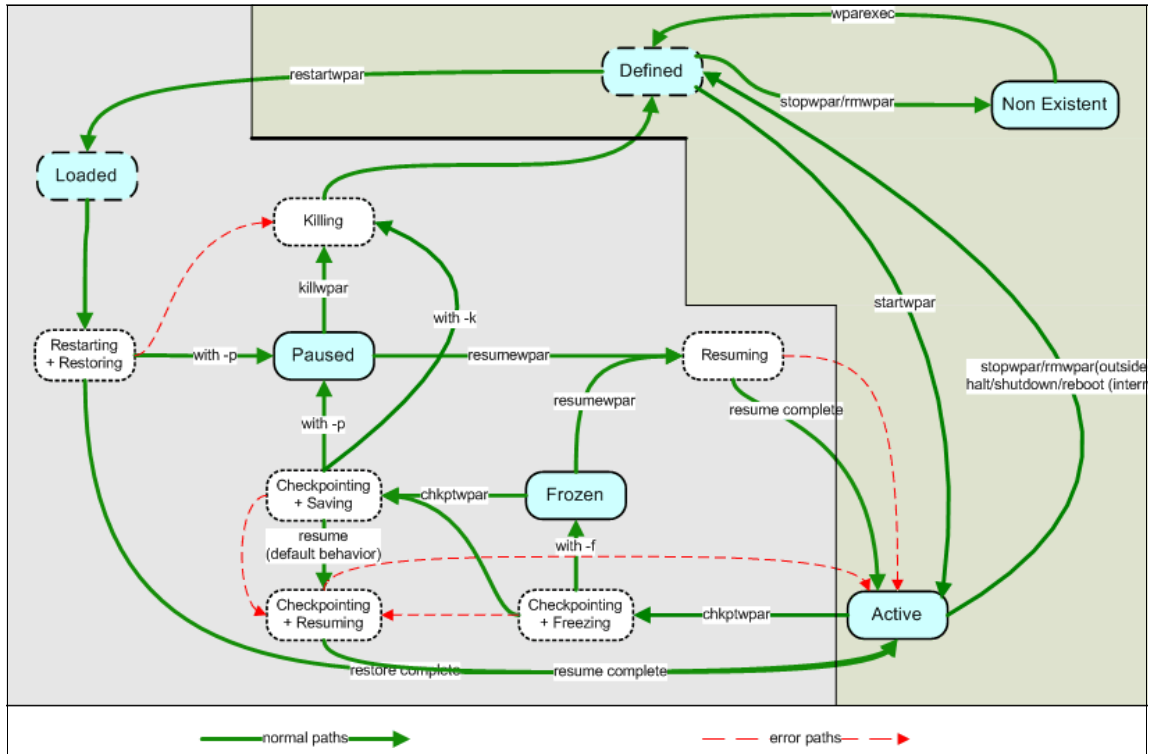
wparexec

Defined

restartwpar

stopwpar/rmwpar

Non Existent

Loaded

Killing

killwpar

with -k

startwpar

Restarting + Restoring

with -p

Paused

resumewpar

Resuming

stopwpar/rmwpar(outside

halt/shutdown/reboot (intern

resumewpar

resume complete

with -p

Checkpointing + Saving

chkptwpar

Frozen

resume (default behavior)

with -f

Checkpointing + Resuming

Checkpointing + Freezing

chkptwpar

Active

restore complete

resume complete

normal paths

error paths